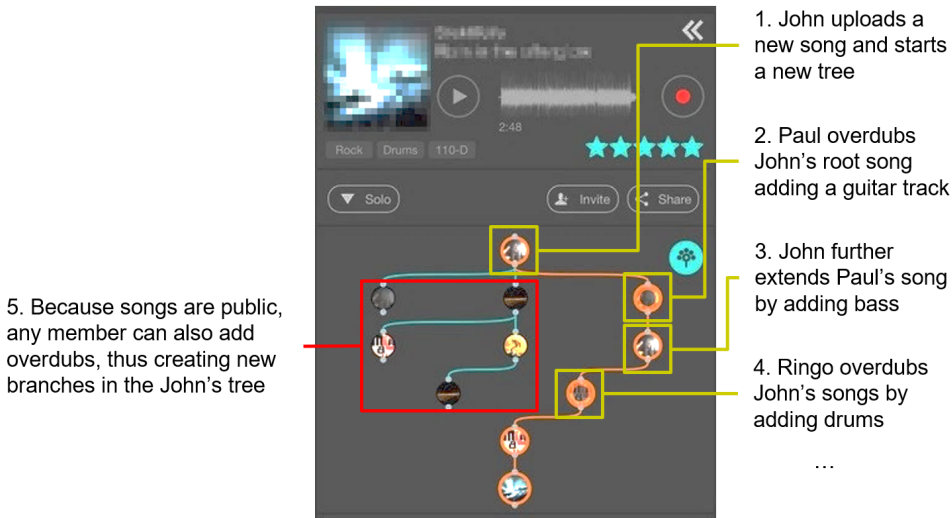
2:48

Rock Drums 110-D

Solo

Invite

Share

1. John uploads a new song and starts a new tree

2. Paul overdubs John's root song adding a guitar track

3. John further extends Paul's song by adding bass

4. Ringo overdubs John's songs by adding drums

...

5. Because songs are public, any member can also add overdubs, thus creating new branches in the John's tree